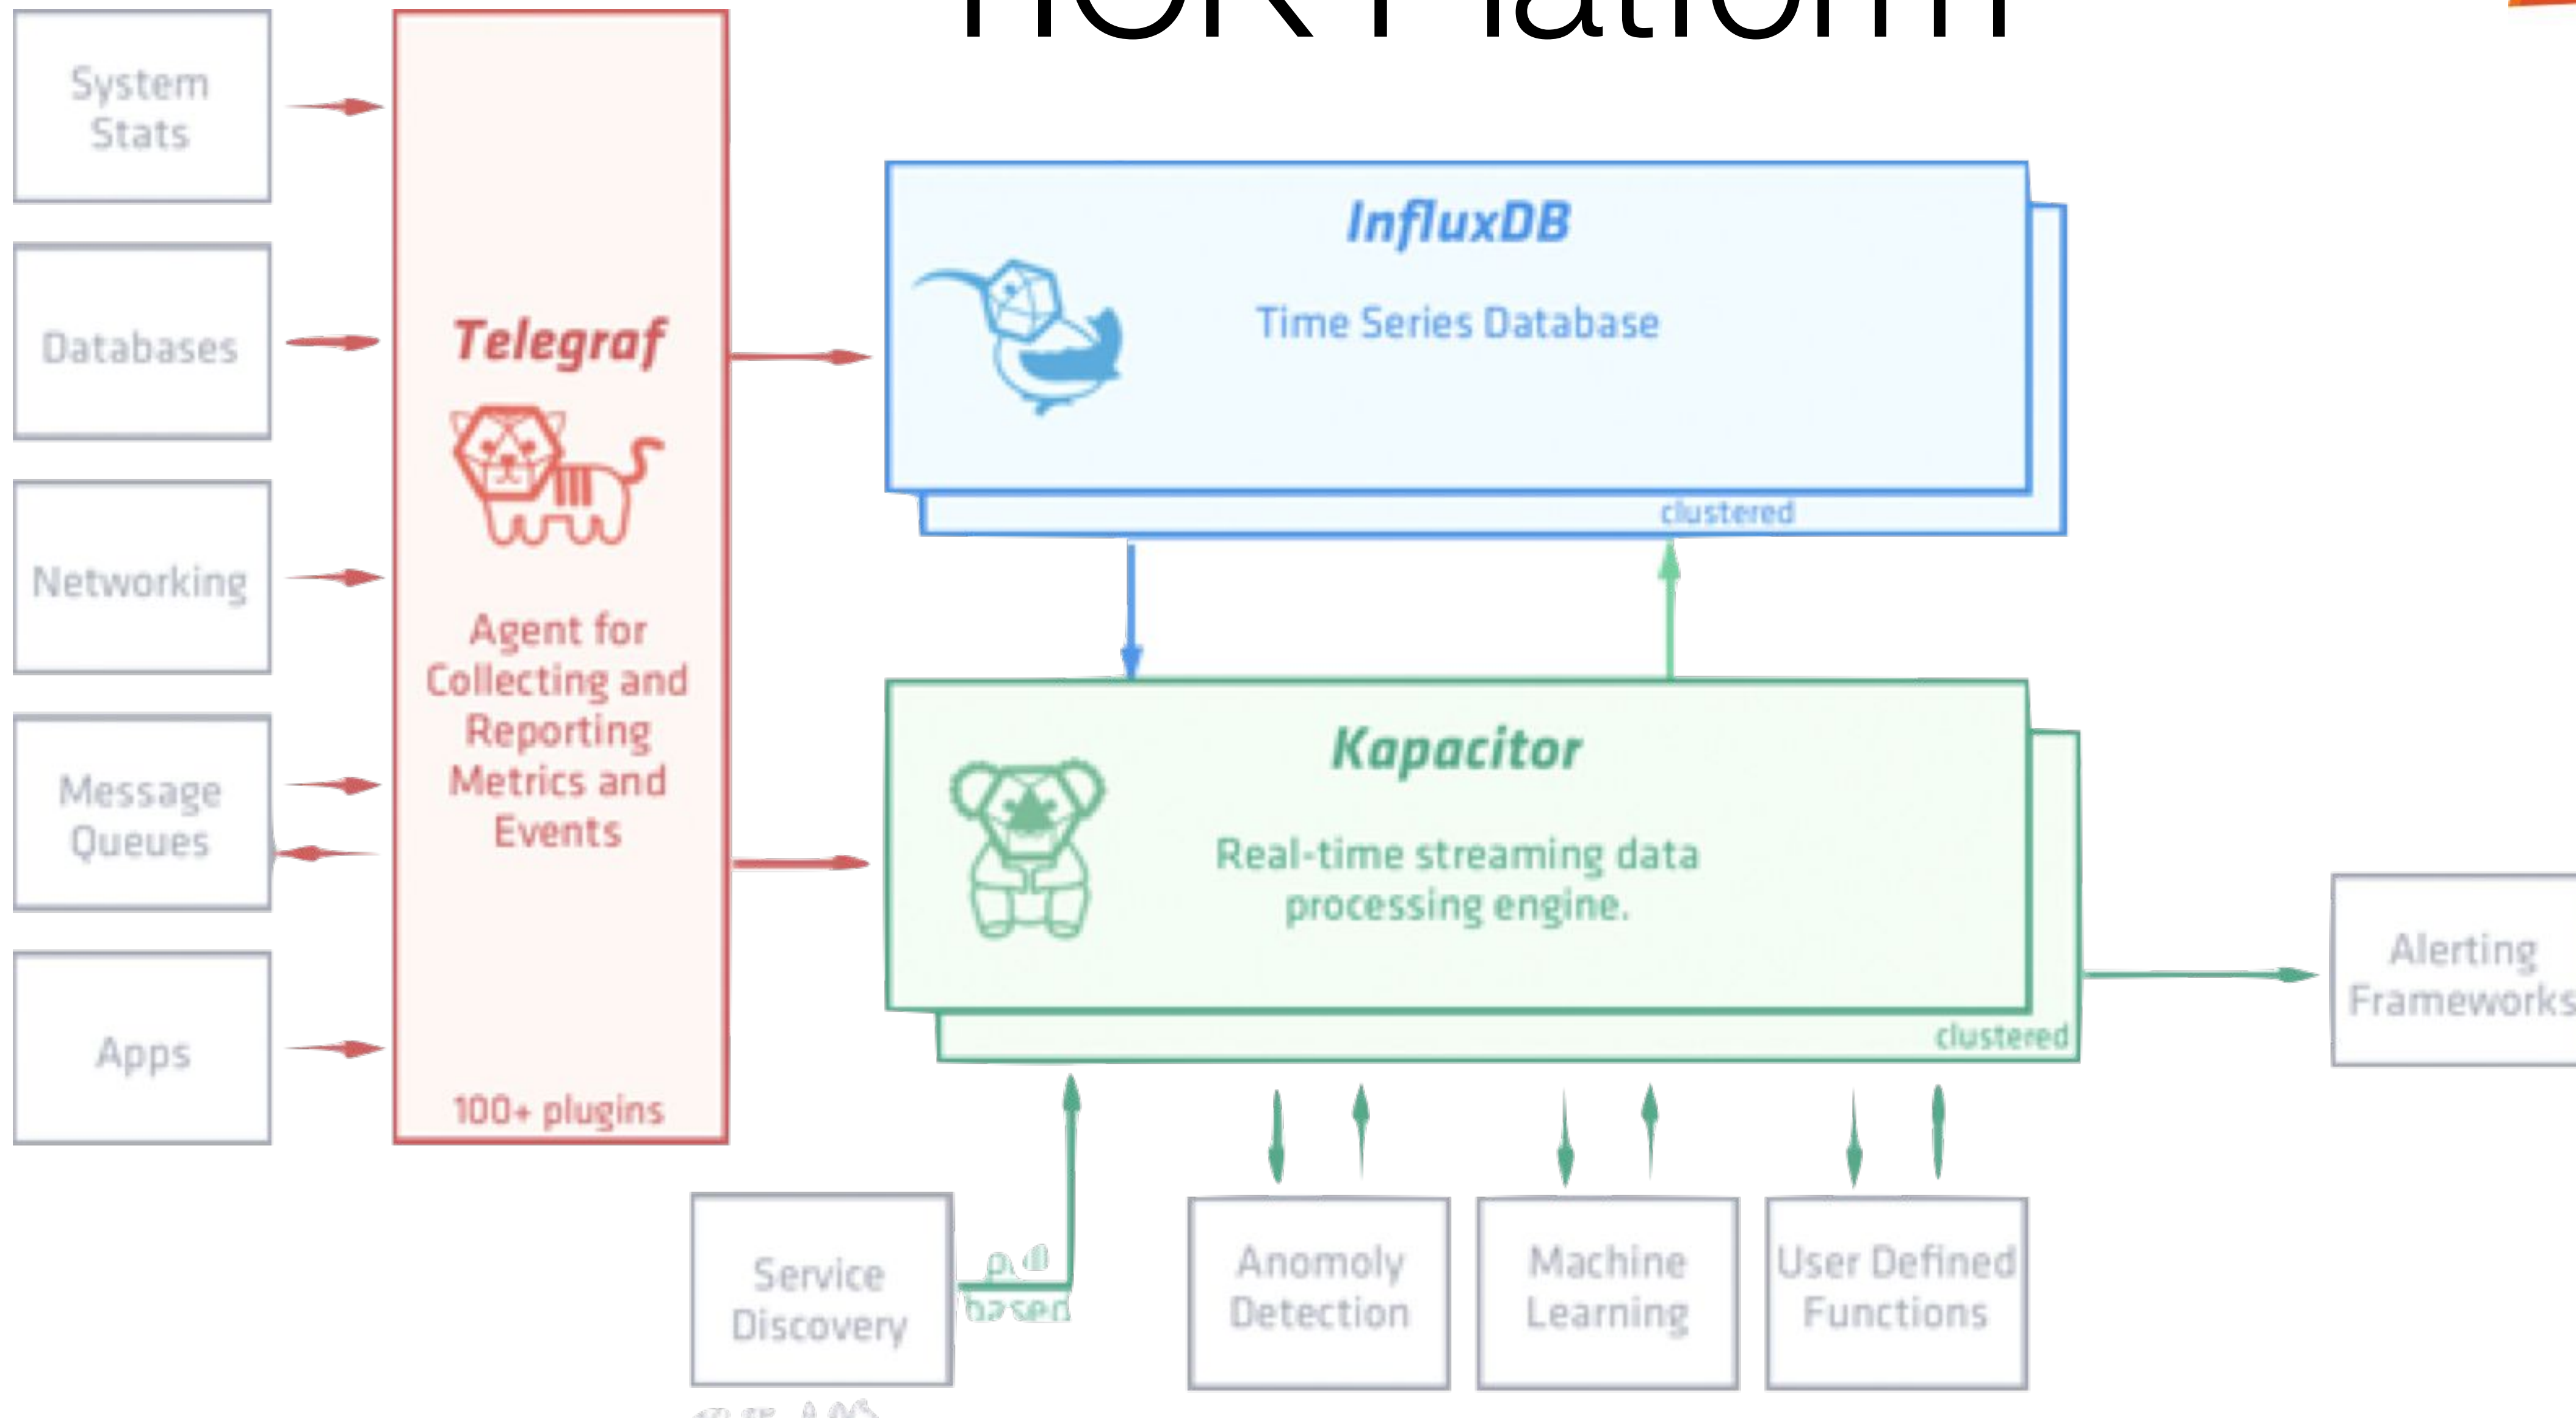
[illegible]

System Stats

Databases

Networking

Message Queues

Apps

Telegraf

Agent for Collecting and Reporting Metrics and Events

100+ plugins

InfluxDB

Time Series Database

clustered

Kapacitor

Real-time streaming data processing engine.

clustered

Alerting Frameworks

Service Discovery

pull based

Anomoly Detection

Machine Learning

User Defined Functions

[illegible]